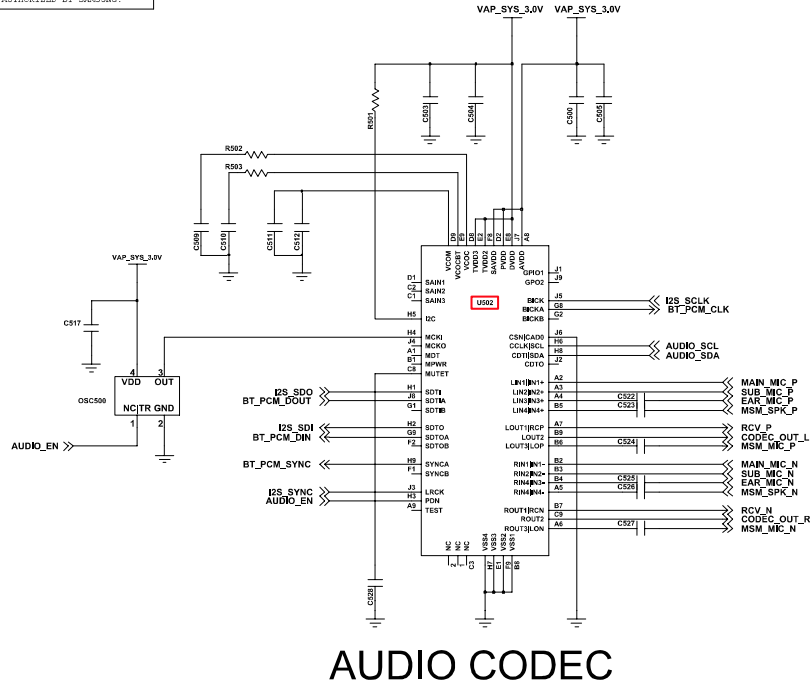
AUTHORIZED BY SAMSUNG.

VAP_SYS_3.0V VAP_SYS_3.0V

R501
C503 C504 C500 C505
R502
R503
C509 C510 C511 C512

D9 E9 D8 E2 F8 D2 E8 J7 A8
VCOM VCCBT VCOC TVDD2 SAVDD PVDD DVDD AVDD

VAP_SYS_3.0V

D1 SAIN1
C2 SAIN2
C1 SAIN3
H5 I2C

C517

H4 MCKI
J4 MCKO
A1 MDT
B1 MPWR
C8 MUTET

4 3
VDD OUT
OSC500
NC TR GND
1 2

AUDIO_EN

I2S_SDO H1 SDTI
BT_PCM_DOUT J8 SDTIA
G1 SDTIB

I2S_SDI H2 SDTO
BT_PCM_DIN G8 SDTOA
F2 SDTOB

BT_PCM_SYNC H9 SYNCA
F1 SYNCB

I2S_SYNC J3 LRCK
AUDIO_EN H3 PDN
A9 TEST

C528

NC NC NC
2 1
VSS4 VSS3 VSS2 VSS1
H7 E1 F9 B8
C3

J1 GPIO1
J9 GPO2

U502

J5 BICK
G8 BICKA
G2 BICKB

I2S_SCLK
BT_PCM_CLK

J6 CSN|CAD0
H6 CCLK|SCL
H8 CDTI|SDA
J2 CDTO

AUDIO_SCL
AUDIO_SDA

A2 LIN1|IN1+
A3 LIN2|IN2+
A4 LIN3|IN3+
B5 LIN4|IN4+
C522
C523
MAIN_MIC_P
SUB_MIC_P
EAR_MIC_P
MSM_SPK_P

A7 LOUT1|RCP
B9 LOUT2
B6 LOUT3|LOP
C524
RCV_P
CODEC_OUT_L
MSM_MIC_P

B2 RIN1|IN1-
B3 RIN2|IN2-
B4 RIN3|IN3-
A5 RIN4|IN4-
C525
C526
MAIN_MIC_N
SUB_MIC_N
EAR_MIC_N
MSM_SPK_N

B7 ROUT1|RCN
C9 ROUT2
A6 ROUT3|LON
C527
RCV_N
CODEC_OUT_R
MSM_MIC_N

AUDIO CODEC